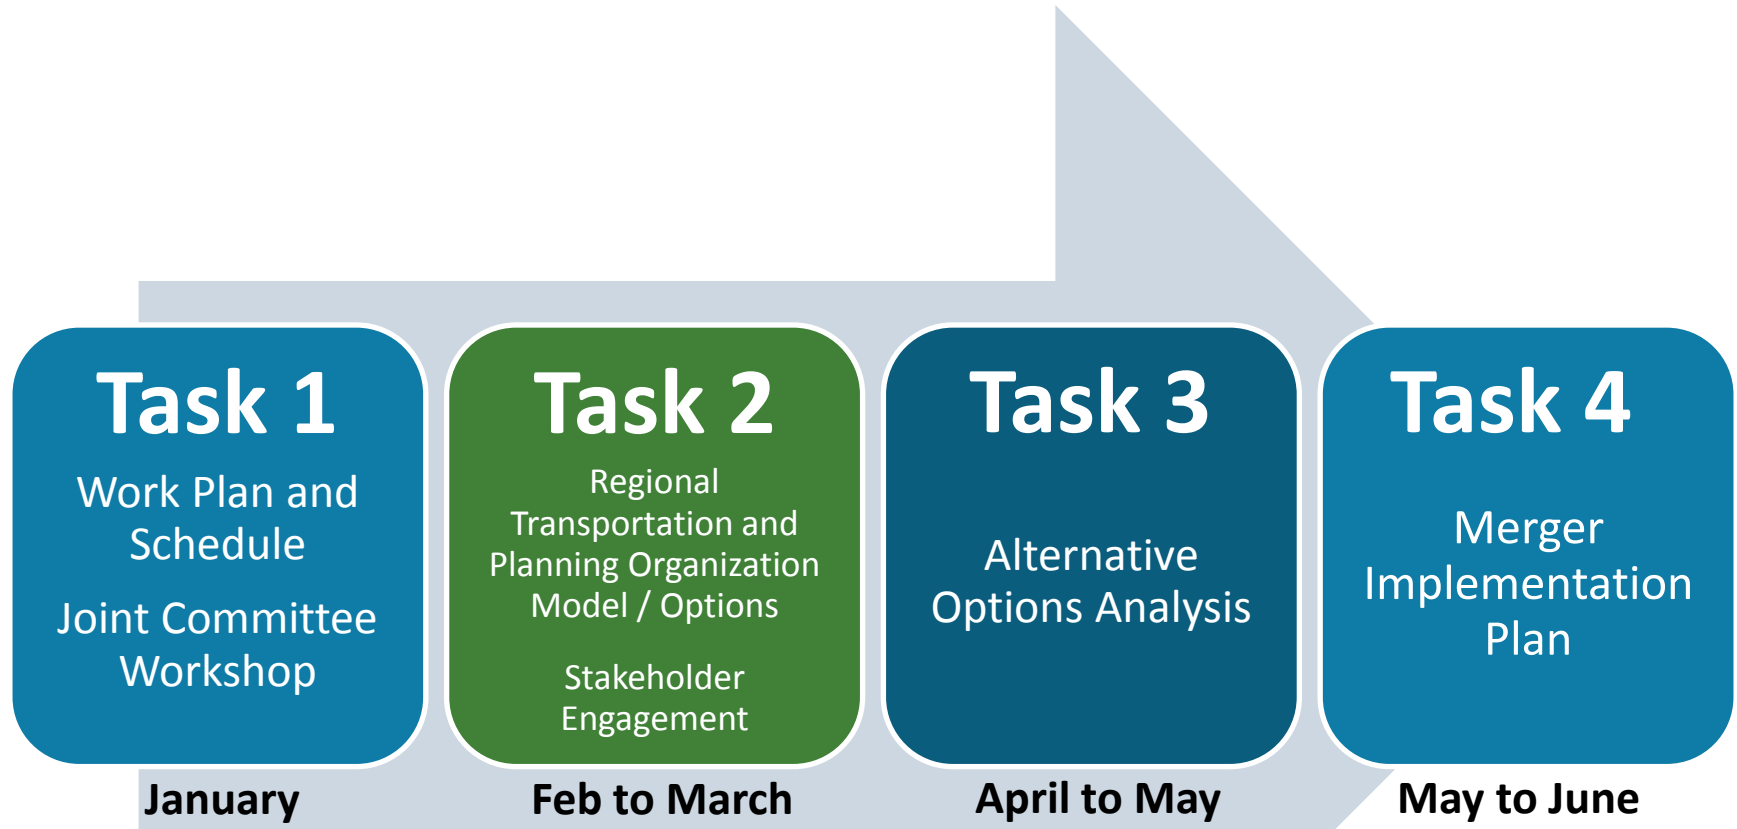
Task 1
Work Plan and Schedule
Joint Committee Workshop

Task 2
Regional Transportation and Planning Organization Model / Options
Stakeholder Engagement

Task 3
Alternative Options Analysis

Task 4
Merger Implementation Plan

January

Feb to March

April to May

May to June